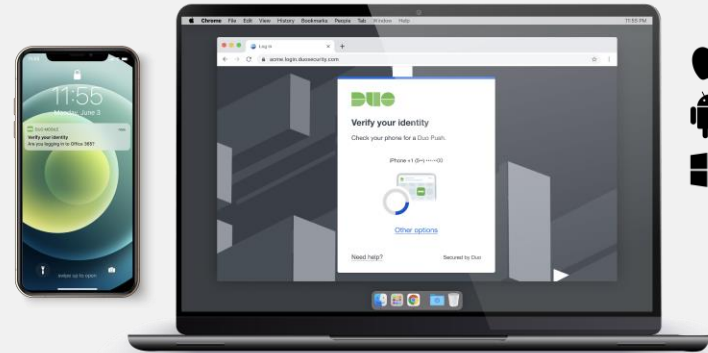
11:55
Monday, June 3
DUO MOBILE
Verify your identity
Are you logging in to Office 365?
swipe up to open

Chrome File Edit View History Bookmarks People Tab Window Help
11:55 PM
Log In
acme.login.duosecurity.com

DUO
Verify your identity
Check your phone for a Duo Push.
iPhone +1 (|•••) •••-•••00
Other options
Need help?
Secured by Duo